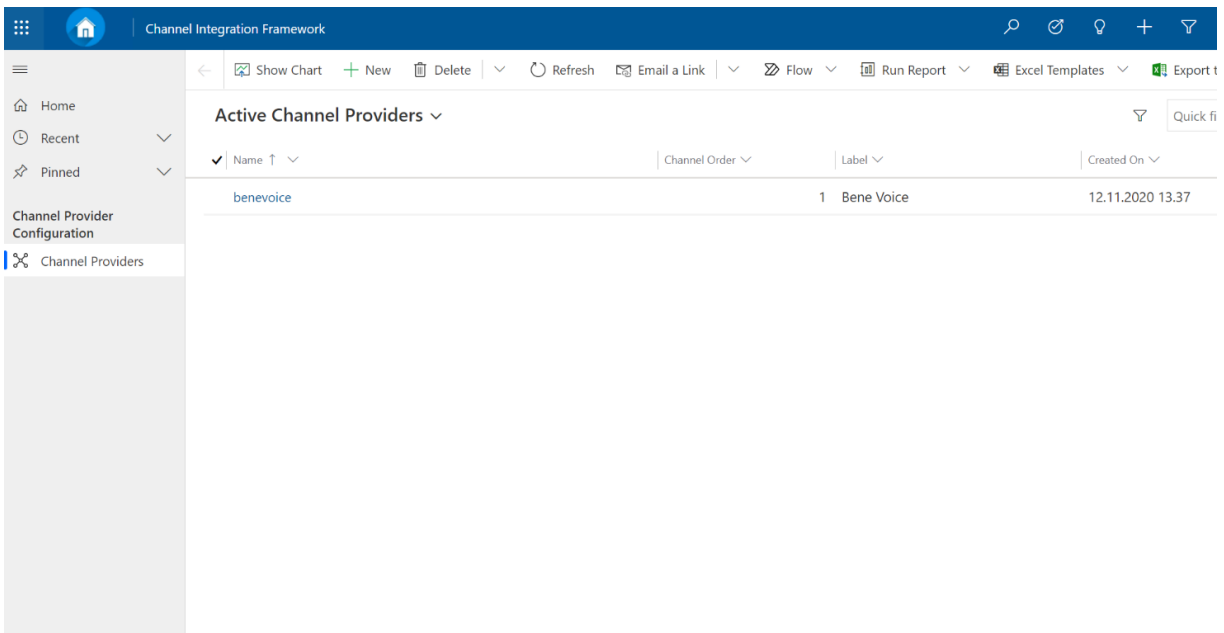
Channel Integration Framework

Home
Recent
Pinned

Channel Provider Configuration

Channel Providers

Show Chart + New Delete Refresh Email a Link Flow Run Report Excel Templates Export t

Active Channel Providers

Quick fi

| Name ↑ | Channel Order | Label | Created On |
|---|---|---|---|
| benevoice | 1 | Bene Voice | 12.11.2020 13.37 |